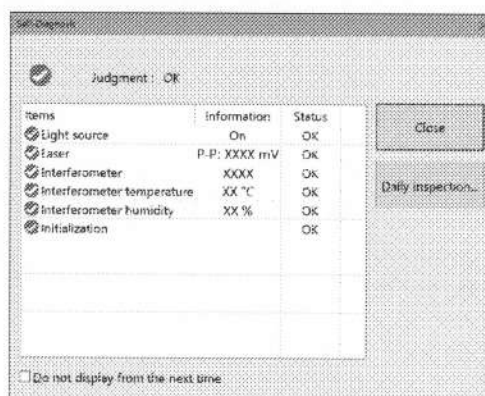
Self-Diagnosis

Judgment : OK

| Items | Information | Status |
|---|---|---|
| Light source | On | OK |
| Laser | P-P: XXXX mV | OK |
| Interferometer | XXXX | OK |
| Interferometer temperature | XX °C | OK |
| Interferometer humidity | XX % | OK |
| Initialization | | OK |

Close

Daily inspection...

Do not display from the next time